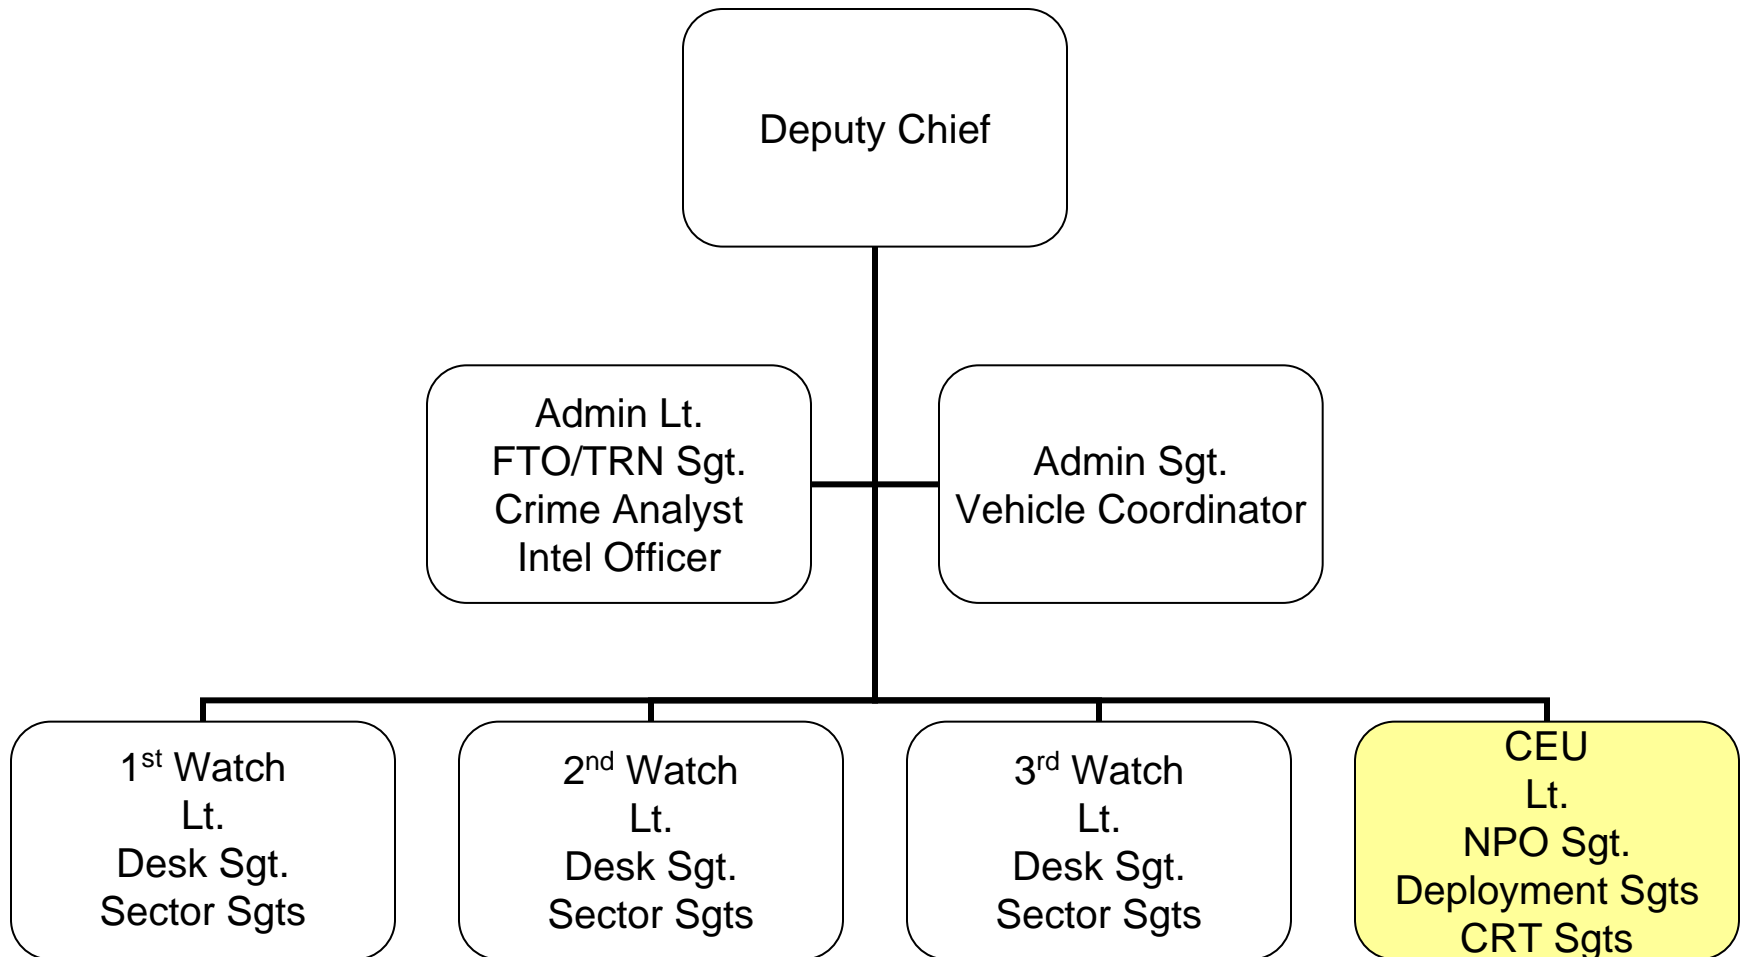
Deputy Chief

Admin Lt.
FTO/TRN Sgt.
Crime Analyst
Intel Officer

Admin Sgt.
Vehicle Coordinator

1$^{st}$ Watch
Lt.
Desk Sgt.
Sector Sgts

2$^{nd}$ Watch
Lt.
Desk Sgt.
Sector Sgts

3$^{rd}$ Watch
Lt.
Desk Sgt.
Sector Sgts

CEU
Lt.
NPO Sgt.
Deployment Sgts
CRT Sgts